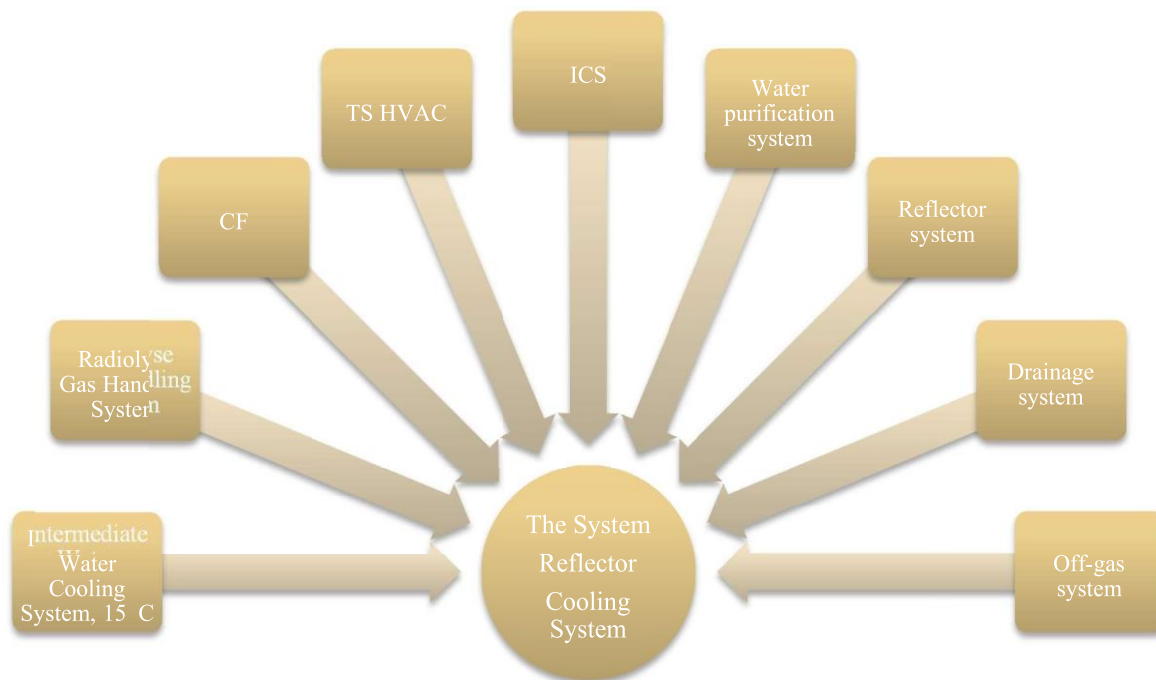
ICS

TS HVAC

Water purification system

CF

Reflector system

Radiolyse Gas Handling System

Drainage system

Intermediate Water Cooling System, 15 C

The System Reflector Cooling System

Off-gas system